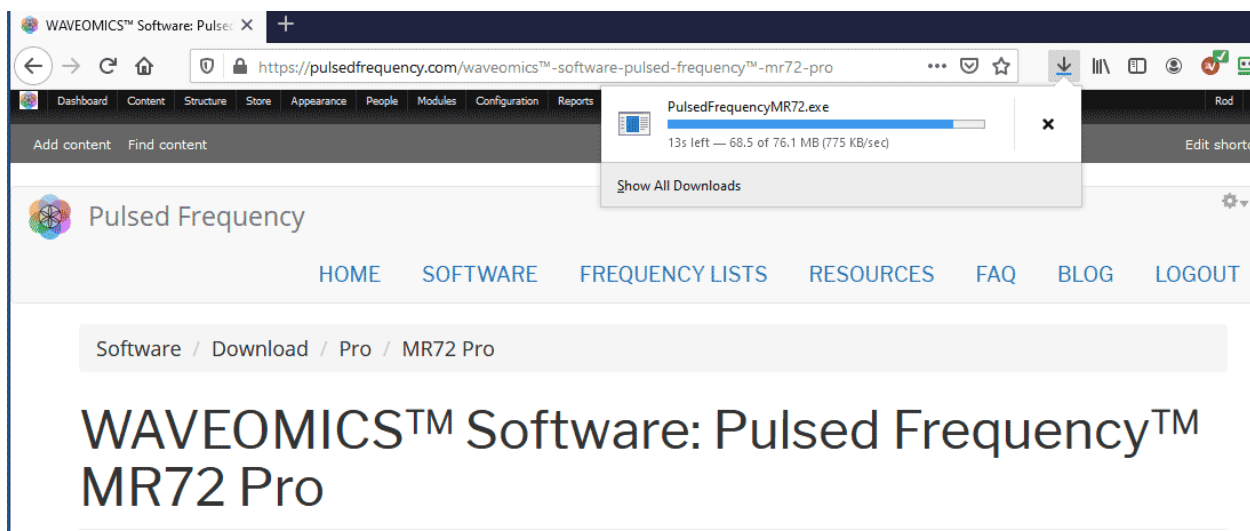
WAVEOMICS™ Software: Pulse
https://pulsedfrequency.com/waveomics™-software-pulsed-frequency™-mr72-pro
Dashboard Content Structure Store Appearance People Modules Configuration Reports
Rod
Add content Find content
Edit shortc
PulsedFrequencyMR72.exe
13s left — 68.5 of 76.1 MB (775 KB/sec)
Show All Downloads
Pulsed Frequency
HOME SOFTWARE FREQUENCY LISTS RESOURCES FAQ BLOG LOGOUT
Software / Download / Pro / MR72 Pro
WAVEOMICS™ Software: Pulsed Frequency™ MR72 Pro